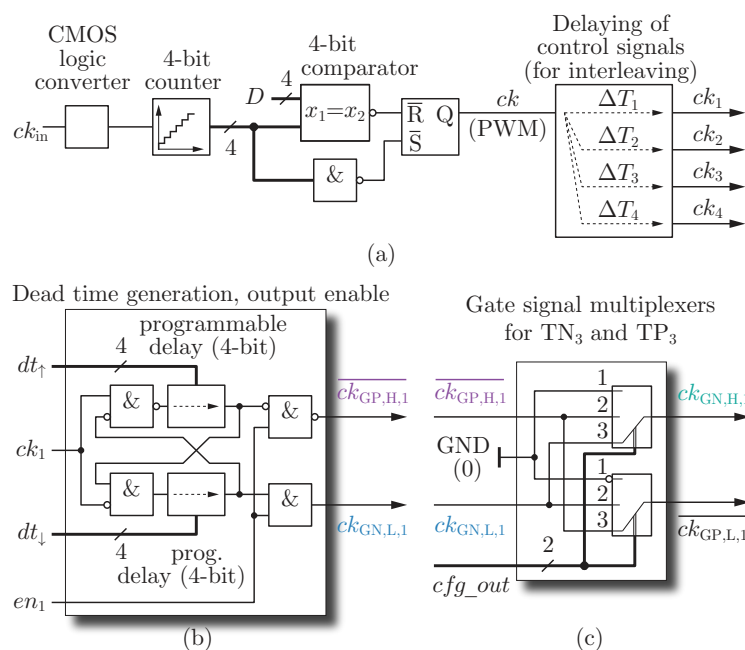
CMOS logic converter

4-bit counter

4-bit comparator

Delaying of control signals (for interleaving)

$ck_{\text{in}}$

4

$D$

4

$x_1{=}x_2$

$\overline{\text{R}}$ Q

$\overline{\text{S}}$

&

$ck$

(PWM)

$\Delta T_1$

$\Delta T_2$

$\Delta T_3$

$\Delta T_4$

$ck_1$

$ck_2$

$ck_3$

$ck_4$

(a)

Dead time generation, output enable

programmable delay (4-bit)

4

$dt_\uparrow$

&

&

$ck_1$

&

&

$dt_\downarrow$

4

prog. delay (4-bit)

$en_1$

$\overline{ck_{\text{GP,H,1}}}$

$ck_{\text{GN,L,1}}$

(b)

Gate signal multiplexers for $\text{TN}_3$ and $\text{TP}_3$

$\overline{ck_{\text{GP,H,1}}}$

GND (0)

$ck_{\text{GN,L,1}}$

1

2

3

1

2

3

2

$cfg\_out$

$ck_{\text{GN,H,}}$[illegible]

$\overline{ck_{\text{GP,L,}}}$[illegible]

(c)